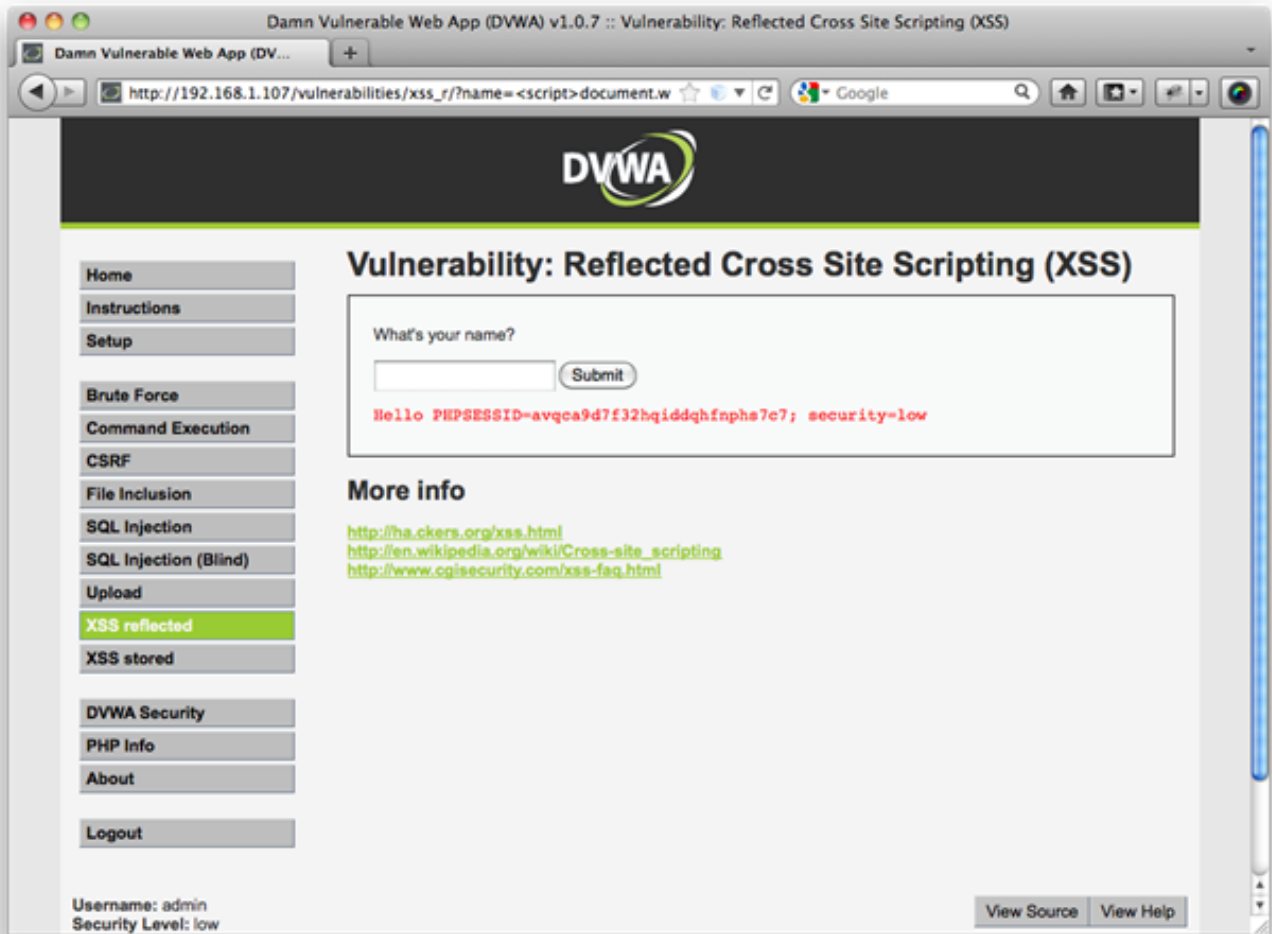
Damn Vulnerable Web App (DVWA) v1.0.7 :: Vulnerability: Reflected Cross Site Scripting (XSS)

Damn Vulnerable Web App (DV...

http://192.168.1.107/vulnerabilities/xss_r/?name=<script>document.w

Google

DVWA

Home
Instructions
Setup

Brute Force
Command Execution
CSRF
File Inclusion
SQL Injection
SQL Injection (Blind)
Upload
XSS reflected
XSS stored

DVWA Security
PHP Info
About

Logout

Vulnerability: Reflected Cross Site Scripting (XSS)

What's your name?

Submit

Hello PHPSESSID=avqca9d7f32hqiddqhfnphs7c7; security=low

More info

http://ha.ckers.org/xss.html
http://en.wikipedia.org/wiki/Cross-site_scripting
http://www.cgisecurity.com/xss-faq.html

Username: admin
Security Level: low

View Source
View Help